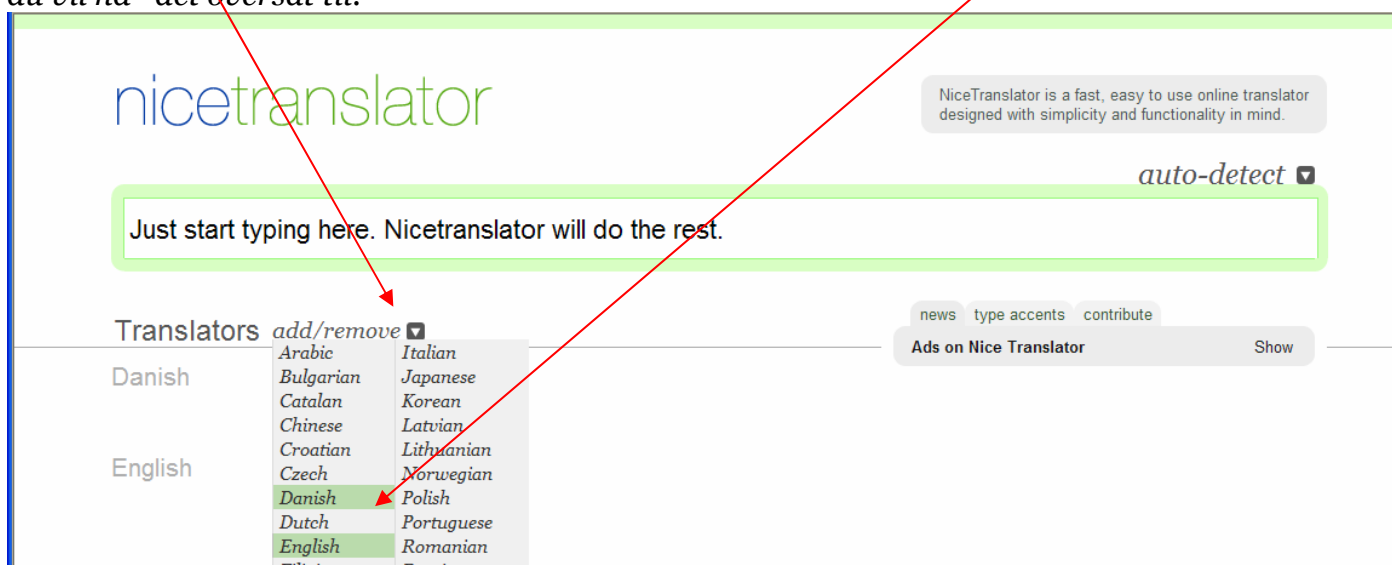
du vil ha" det oversat til.

nicetranslator

NiceTranslator is a fast, easy to use online translator designed with simplicity and functionality in mind.

auto-detect

Just start typing here. Nicetranslator will do the rest.

Translators add/remove

| Arabic | Italian |
|---|---|
| Bulgarian | Japanese |
| Catalan | Korean |
| Chinese | Latvian |
| Croatian | Lithuanian |
| Czech | Norwegian |
| Danish | Polish |
| Dutch | Portuguese |
| English | Romanian |

Danish

English

news type accents contribute

Ads on Nice Translator Show